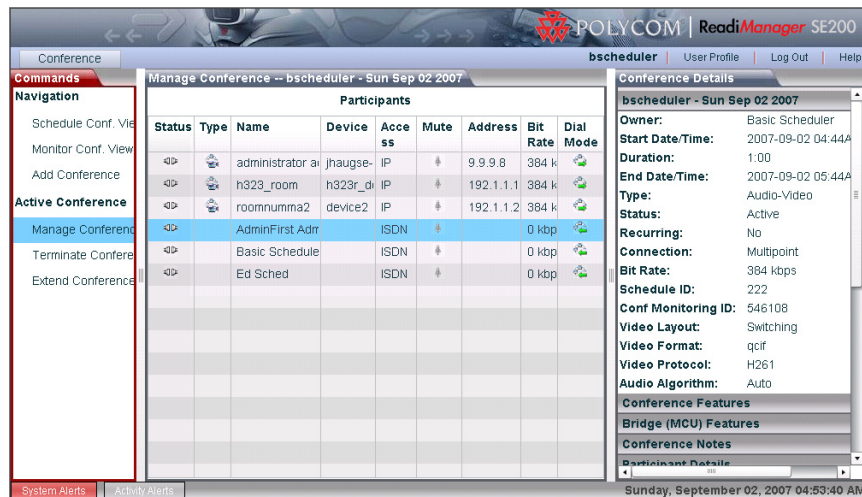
POLYCOM | ReadiManager SE200

Conference

bscheduler | User Profile | Log Out | Help

Commands

Navigation

Schedule Conf. Vie

Monitor Conf. View

Add Conference

Active Conference

Manage Conferenc

Terminate Confere

Extend Conference

Manage Conference -- bscheduler - Sun Sep 02 2007

Participants

| Status | Type | Name | Device | Access | Mute | Address | Bit Rate | Dial Mode |
|---|---|---|---|---|---|---|---|---|
| | | administrator a | jhaugse- | IP | | 9.9.9.8 | 384 k | |
| | | h323_room | h323r_d | IP | | 192.1.1.1 | 384 k | |
| | | roomnumma2 | device2 | IP | | 192.1.1.2 | 384 k | |
| | | AdminFirst Adm | | ISDN | | | 0 kbp | |
| | | Basic Schedule | | ISDN | | | 0 kbp | |
| | | Ed Sched | | ISDN | | | 0 kbp | |

Conference Details

bscheduler - Sun Sep 02 2007

Owner: Basic Scheduler

Start Date/Time: 2007-09-02 04:44A

Duration: 1:00

End Date/Time: 2007-09-02 05:44A

Type: Audio-Video

Status: Active

Recurring: No

Connection: Multipoint

Bit Rate: 384 kbps

Schedule ID: 222

Conf Monitoring ID: 546108

Video Layout: Switching

Video Format: qcif

Video Protocol: H261

Audio Algorithm: Auto

Conference Features

Bridge (MCU) Features

Conference Notes

Participant Details

System Alerts

Activity Alerts

Sunday, September 02, 2007 04:53:40 AM